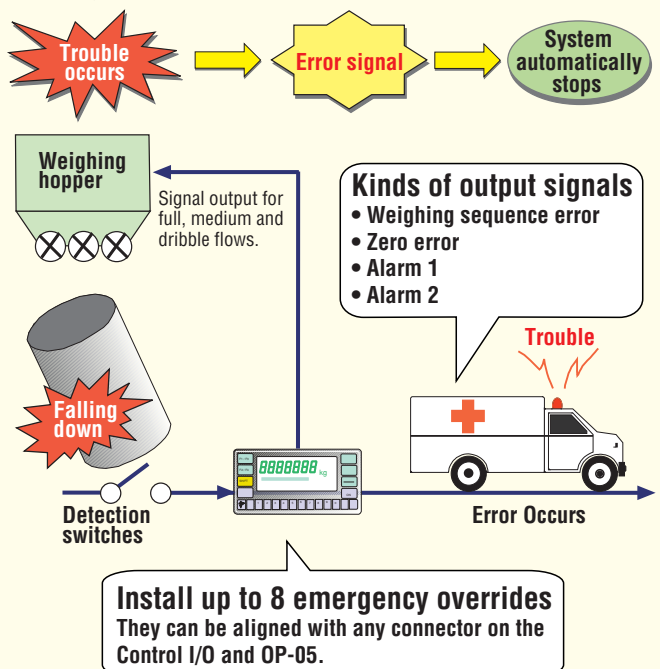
Trouble occurs

Error signal

System automatically stops

Weighing hopper

Signal output for full, medium and dribble flows.

Kinds of output signals
• Weighing sequence error
• Zero error
• Alarm 1
• Alarm 2

Trouble

Falling down

8888888 kg

Detection switches

Error Occurs

Install up to 8 emergency overrides
They can be aligned with any connector on the Control I/O and OP-05.